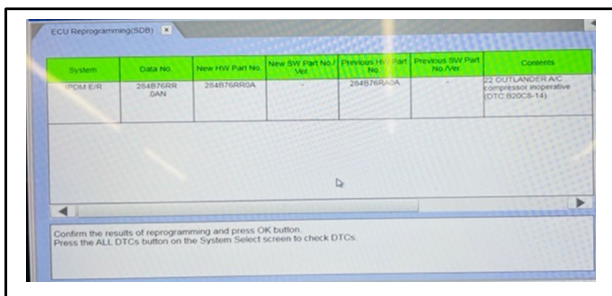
ECU Reprogramming(SDB)

| System | Data No. | New HW Part No. | New SW Part No./Ver. | Previous HW Part No. | Previous SW Part No./Ver. | Contents |
|---|---|---|---|---|---|---|
| IPDM E/R | 284B76RR0AN | 284B76RR0A | - | 284B76RA0A | - | 22 OUTLANDER A/C compressor inoperative (DTC B20C8-14) |

Confirm the results of reprogramming and press OK button.
Press the ALL DTCs button on the System Select screen to check DTCs.